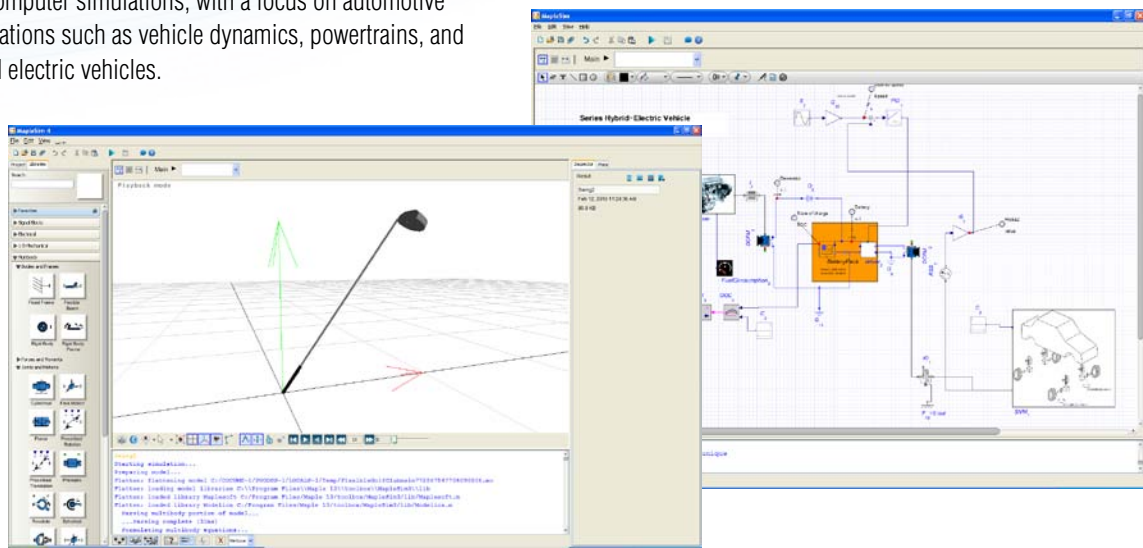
omputer simulations, with a focus on automotive ations such as vehicle dynamics, powertrains, and l electric vehicles.

MapleSim
File Edit View Help
Main
Series Hybrid-Electric Vehicle
Battery
State of charge
BatteryPack
FuelConsumption
SVM

MapleSim 4
File Edit View
Main
Playback mode
Search
Favorites
Signal Blocks
Electrical
1-D Mechanical
Multibody
Bodies and Frames
Fixed Frame
Flexible Beam
Rigid Body
Rigid Body Frame
Forces and Moments
Joints and Motions
Cylindrical
Fixed Motion
Planar
Prismatic Rotation
Prismatic Translation
Revolute
Spherical
Universal
Starting simulation...
Preparing model...
Flatten: flattening model
Flatten: loading model libraries
Flatten: loaded library MapleSoft
Flatten: loaded library Modelica
Parsing multibody portion of model...
...Parsing complete
Formulating multibody equations...
Swing2
Feb 12, 2010 11:24:36 AM
unique